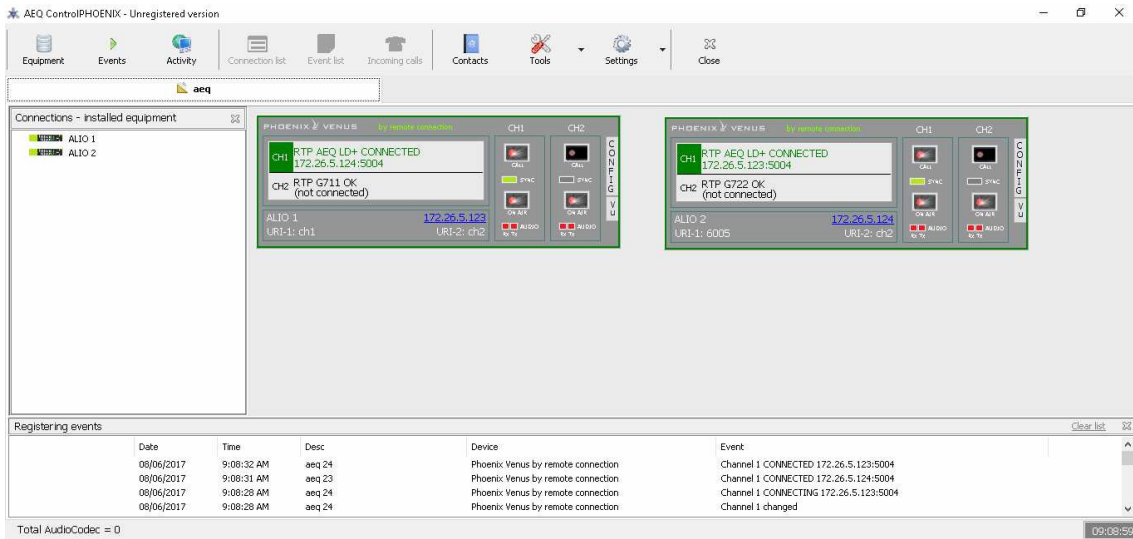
AEQ ControlPHOENIX - Unregistered version

Equipment Events Activity Connection list Event list Incoming calls Contacts Tools Settings Close

aeq

Connections - installed equipment

ALIO 1
ALIO 2

PHOENIX VENUS by remote connection CH1 CH2
CH1 RTP AEQ LD+ CONNECTED 172.26.5.124:5004
CH2 RTP G711 OK (not connected)
ALIO 1 172.26.5.123
URI-1: ch1 URI-2: ch2
CALL SYNC ON AIR AUDIO Rx Tx CALL SYNC ON AIR AUDIO Rx Tx
CONFIG VU

PHOENIX VENUS by remote connection CH1 CH2
CH1 RTP AEQ LD+ CONNECTED 172.26.5.123:5004
CH2 RTP G722 OK (not connected)
ALIO 2 172.26.5.124
URI-1: 6005 URI-2: ch2
CALL SYNC ON AIR AUDIO Rx Tx CALL SYNC ON AIR AUDIO Rx Tx
CONFIG VU

Registering events Clear list

| Date | Time | Desc | Device | Event |
|---|---|---|---|---|
| 08/06/2017 | 9:08:32 AM | aeq 24 | Phoenix Venus by remote connection | Channel 1 CONNECTED 172.26.5.123:5004 |
| 08/06/2017 | 9:08:31 AM | aeq 23 | Phoenix Venus by remote connection | Channel 1 CONNECTED 172.26.5.124:5004 |
| 08/06/2017 | 9:08:28 AM | aeq 24 | Phoenix Venus by remote connection | Channel 1 CONNECTING 172.26.5.123:5004 |
| 08/06/2017 | 9:08:28 AM | aeq 24 | Phoenix Venus by remote connection | Channel 1 changed |

Total AudioCodec = 0 09:08:5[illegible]